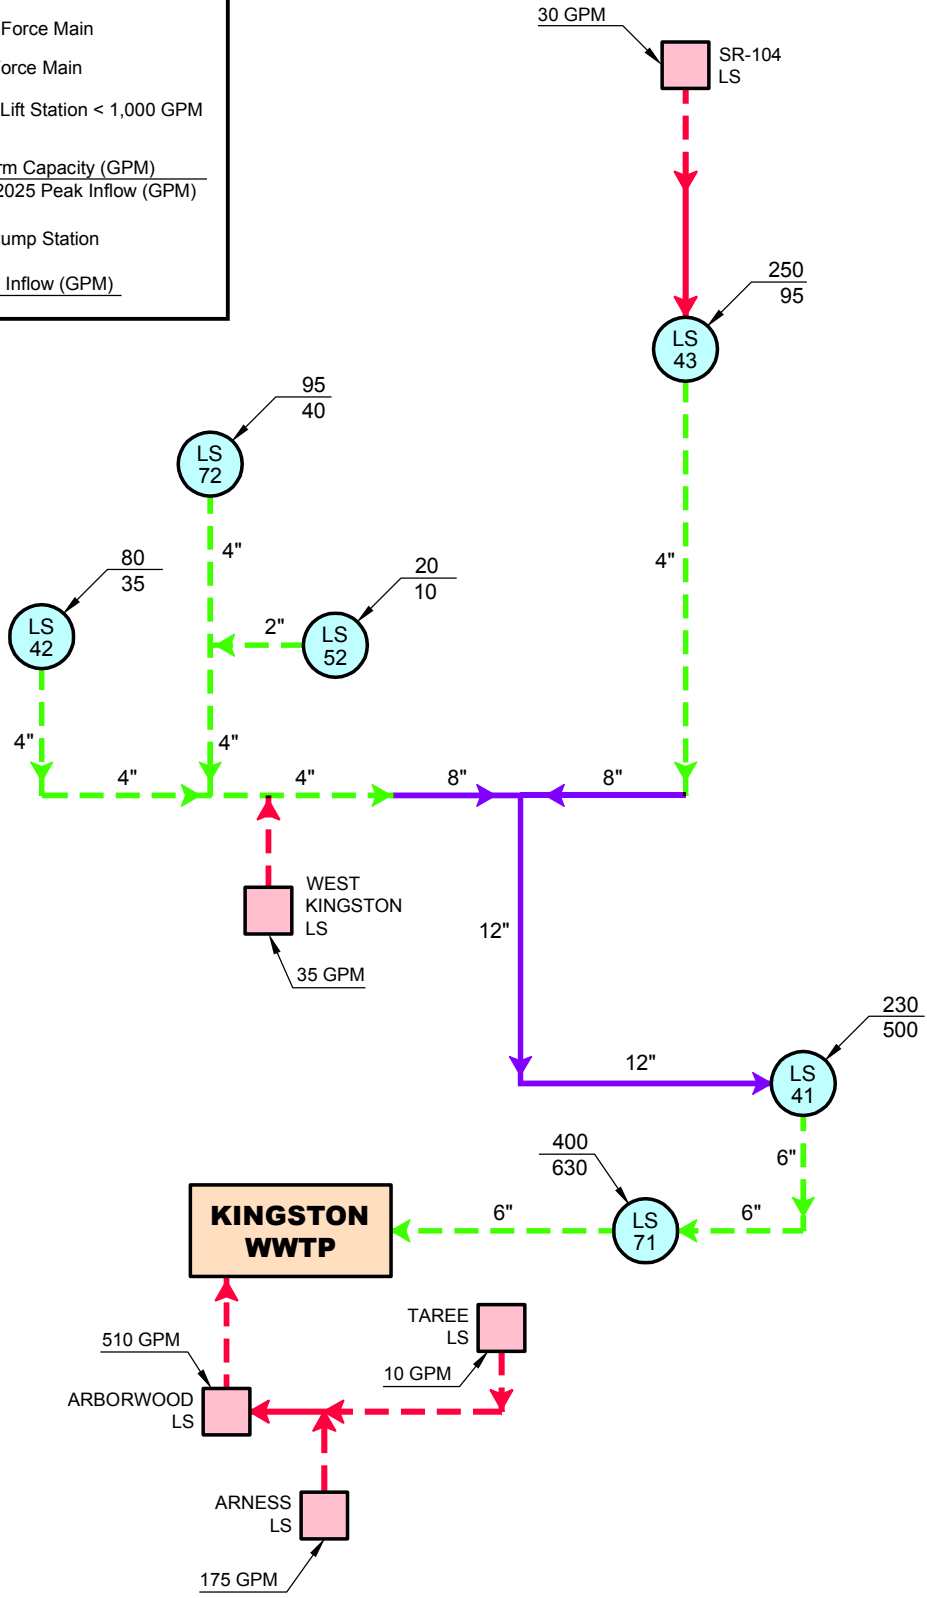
Force Main
orce Main
Lift Station < 1,000 GPM
rm Capacity (GPM)
2025 Peak Inflow (GPM)
ump Station
Inflow (GPM)

30 GPM
SR-104 LS

250
95
LS 43

95
40
LS 72

4"

80
35
LS 42

20
10
LS 52

2"

4"

4"
4"
4"
4"
8"
8"

WEST KINGSTON LS
35 GPM

12"

230
500
LS 41

12"

6"

400
630
LS 71

KINGSTON WWTP

6"
6"

TAREE LS
10 GPM

510 GPM
ARBORWOOD LS

ARNESS LS
175 GPM